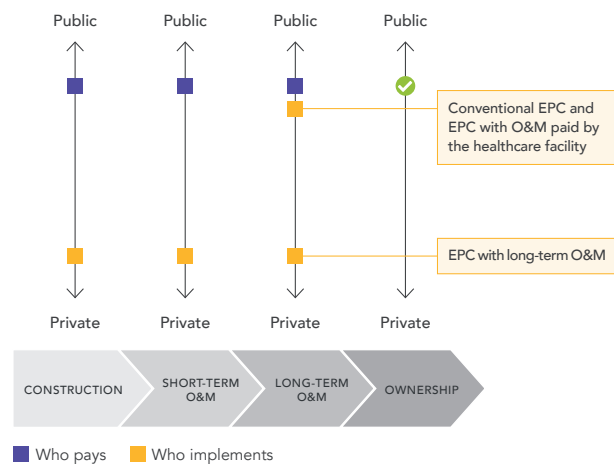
Public Public Public Public

Conventional EPC and EPC with O&M paid by the healthcare facility

EPC with long-term O&M

Private Private Private Private

CONSTRUCTION

SHORT-TERM O&M

LONG-TERM O&M

OWNERSHIP

Who pays Who implements